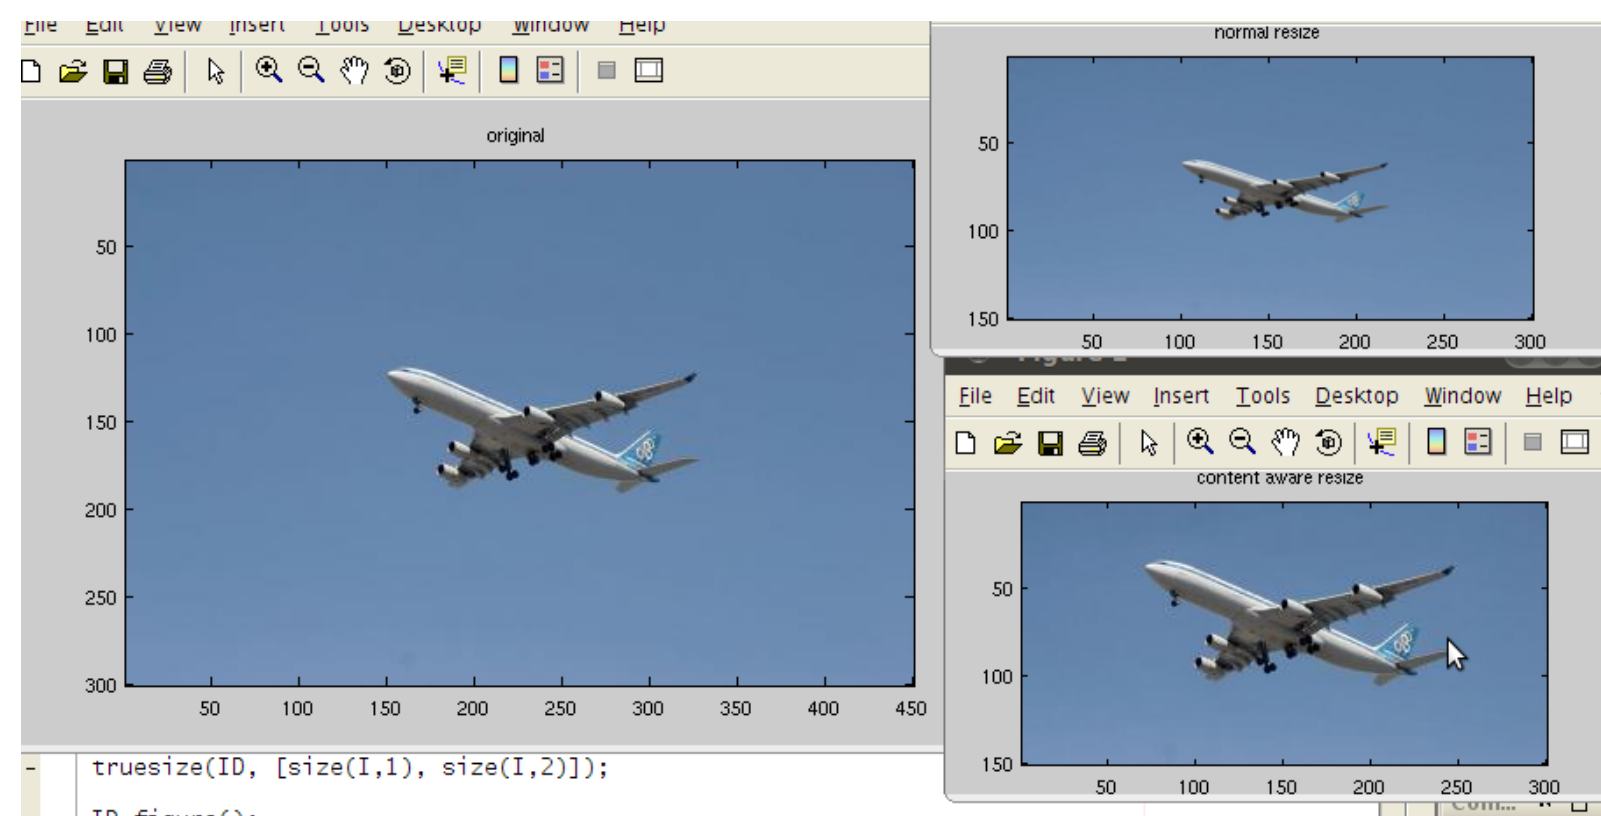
File Edit View Insert Tools Desktop Window Help

original

50
100
150
200
250
300

50 100 150 200 250 300 350 400 450

normal resize

50
100
150

50 100 150 200 250 300

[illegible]

File Edit View Insert Tools Desktop Window Help

content aware resize

50
100
150

50 100 150 200 250 300

-
truesize(ID, [size(I,1), size(I,2)]);

ID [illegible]

Com...